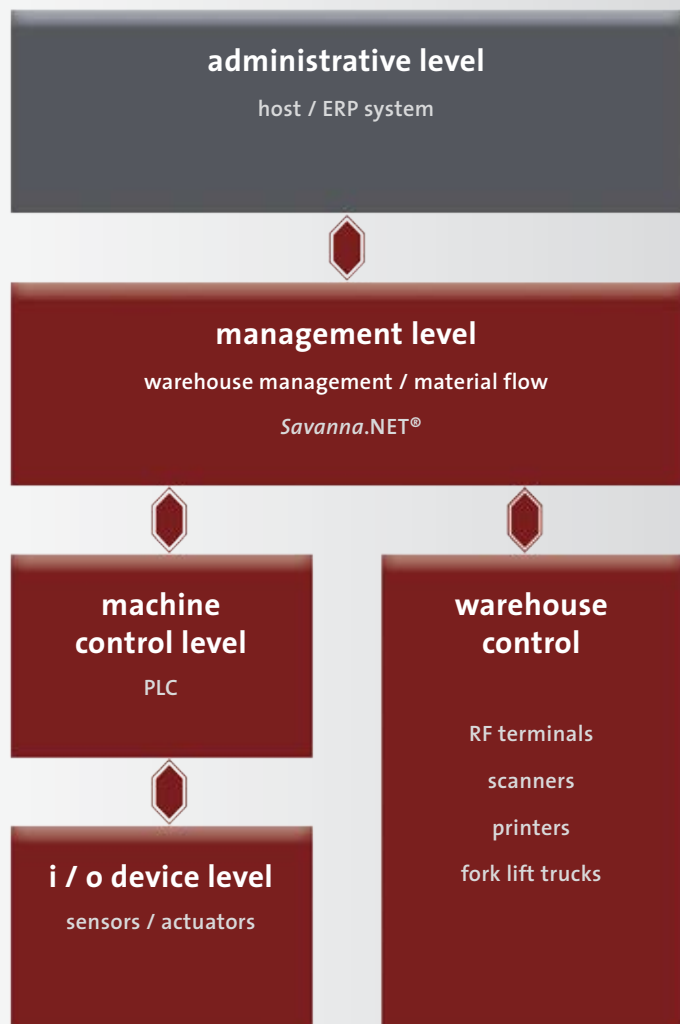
administrative level

host / ERP system

management level

warehouse management / material flow

Savanna.NET®

machine control level

PLC

warehouse control

RF terminals

scanners

printers

fork lift trucks

i / o device level

sensors / actuators